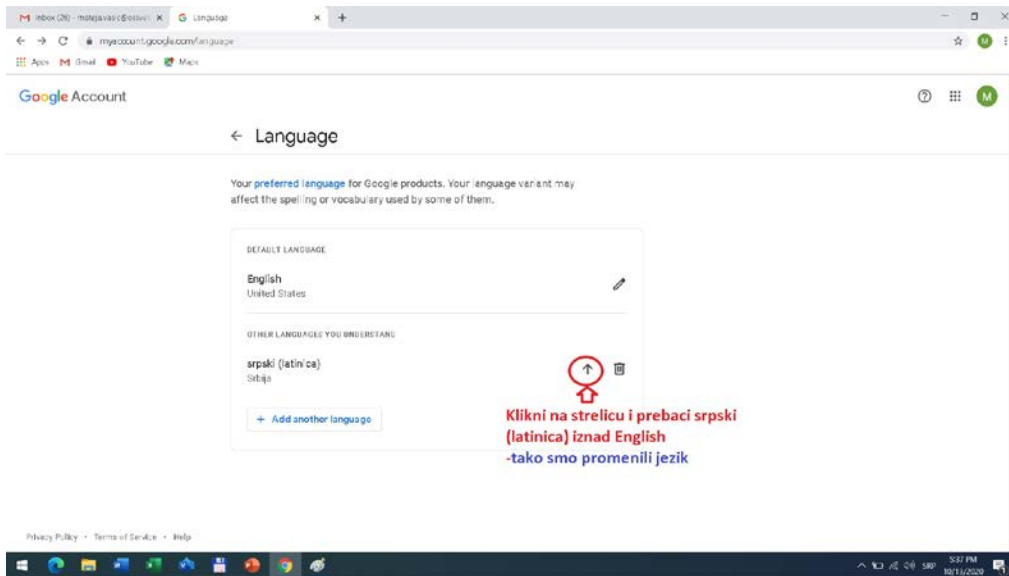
M Inbox (26) - matejavasic@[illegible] × G Language × +

myaccount.google.com/language

Apps M Gmail YouTube Maps

Google Account

M

← Language

Your preferred language for Google products. Your language variant may affect the spelling or vocabulary used by some of them.

DEFAULT LANGUAGE

English
United States

OTHER LANGUAGES YOU UNDERSTAND

srpski (latinica)
Srbija

+ Add another language

Klikni na strelicu i prebaci srpski (latinica) iznad English
-tako smo promenili jezik

Privacy Policy · Terms of Service · Help

SRP 5:37 PM 10/13/2020